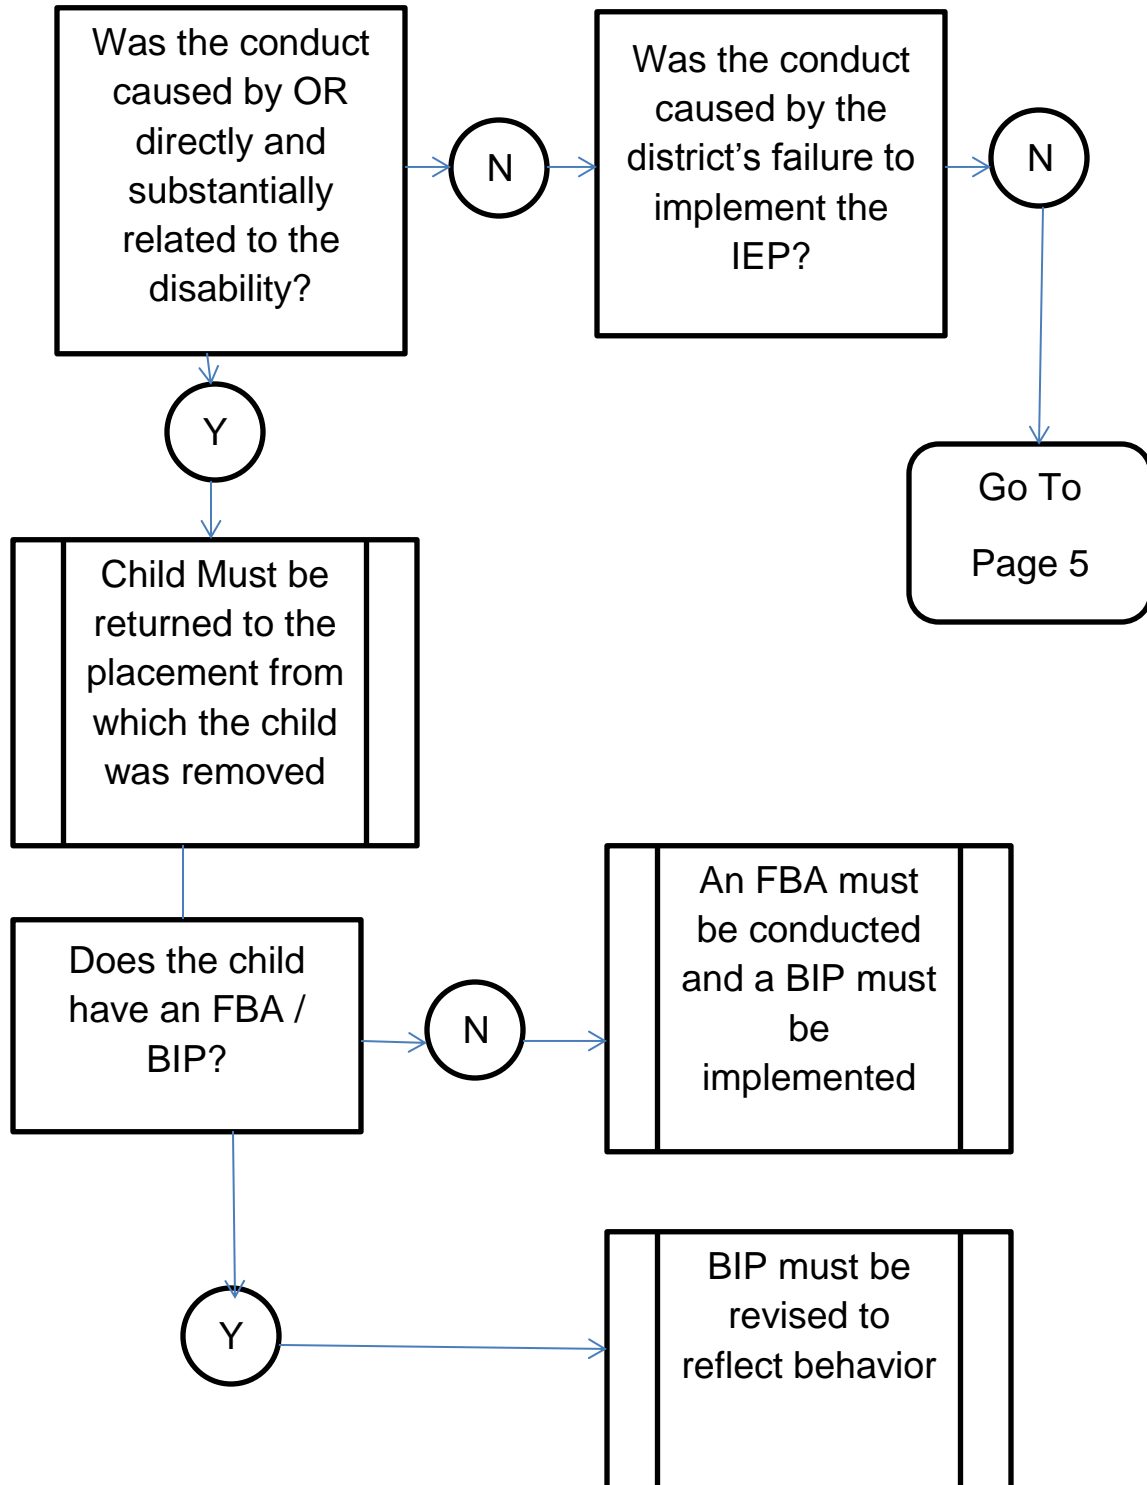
Was the conduct caused by OR directly and substantially related to the disability?

N

Was the conduct caused by the district's failure to implement the IEP?

N

Y

Go To

Page 5

Child Must be returned to the placement from which the child was removed

Does the child have an FBA / BIP?

N

An FBA must be conducted and a BIP must be implemented

Y

BIP must be revised to reflect behavior